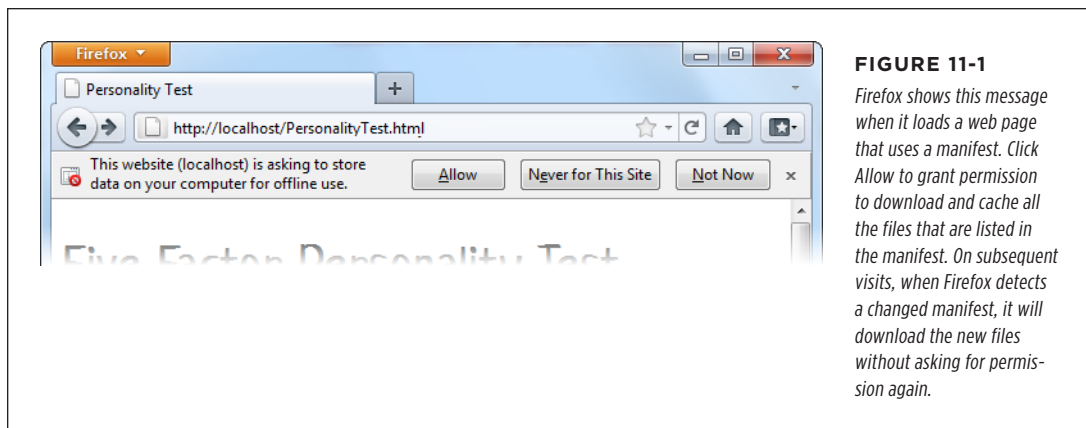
Firefox

Personality Test

+

http://localhost/PersonalityTest.html

This website (localhost) is asking to store data on your computer for offline use.

Allow

Never for This Site

Not Now

×

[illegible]

FIGURE 11-1

Firefox shows this message when it loads a web page that uses a manifest. Click Allow to grant permission to download and cache all the files that are listed in the manifest. On subsequent visits, when Firefox detects a changed manifest, it will download the new files without asking for permission again.